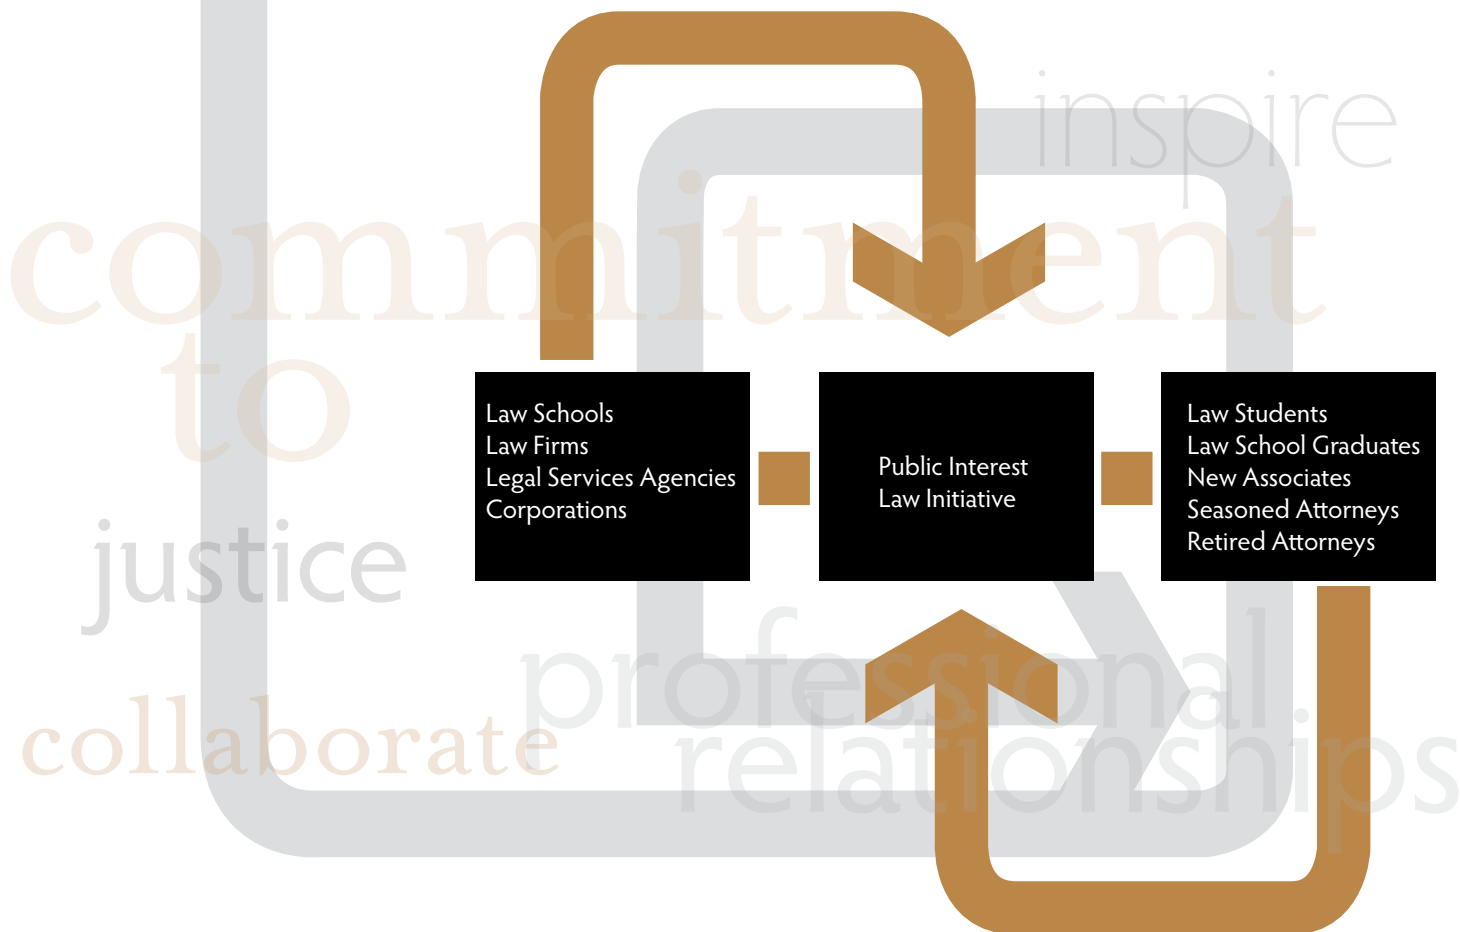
inspire

commitment to

justice

collaborate

professional relationships

Law Schools
Law Firms
Legal Services Agencies
Corporations

Public Interest
Law Initiative

Law Students
Law School Graduates
New Associates
Seasoned Attorneys
Retired Attorneys